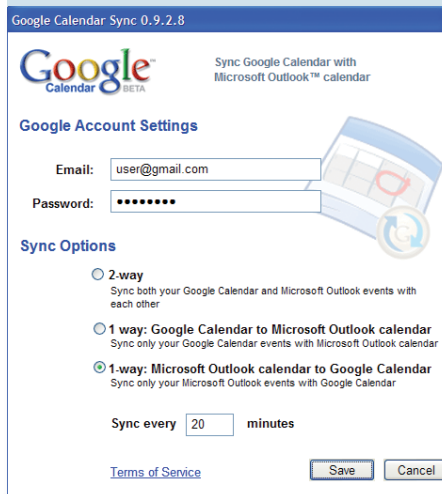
Google Calendar Sync 0.9.2.8

Google Calendar BETA

Sync Google Calendar with Microsoft Outlook™ calendar

Google Account Settings

Email: user@gmail.com

Password: ••••••••

Sync Options

2-way
Sync both your Google Calendar and Microsoft Outlook events with each other

1 way: Google Calendar to Microsoft Outlook calendar
Sync only your Google Calendar events with Microsoft Outlook calendar

1-way: Microsoft Outlook calendar to Google Calendar
Sync only your Microsoft Outlook events with Google Calendar

Sync every 20 minutes

Terms of Service

Save Cancel